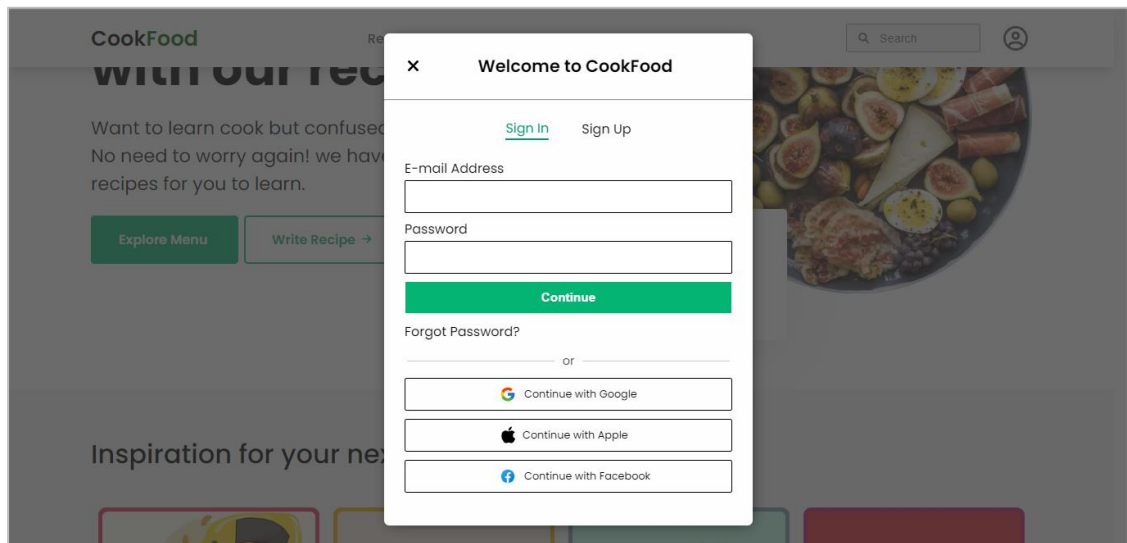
CookFood

Re

Search

with our rec

Want to learn cook but confused
No need to worry again! we hav
recipes for you to learn.

Explore Menu

Write Recipe →

Inspiration for your ne

×

Welcome to CookFood

Sign In

Sign Up

E-mail Address

Password

Continue

Forgot Password?

or

Continue with Google

Continue with Apple

Continue with Facebook